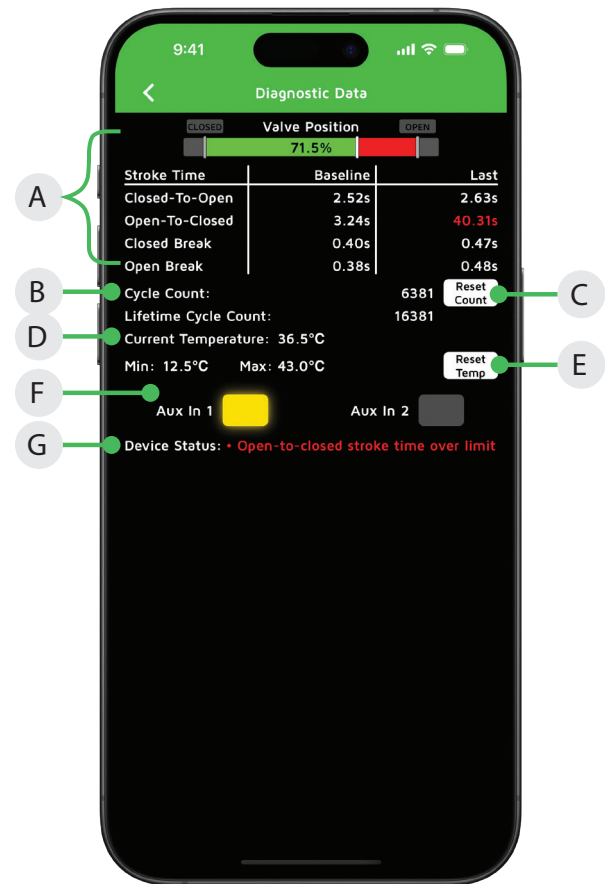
9:41

Diagnostic Data

CLOSED Valve Position OPEN

71.5%

A

| Stroke Time | Baseline | Last |
|---|---|---|
| Closed-To-Open | 2.52s | 2.63s |
| Open-To-Closed | 3.24s | 40.31s |
| Closed Break | 0.40s | 0.47s |
| Open Break | 0.38s | 0.48s |

B Cycle Count: 6381 Reset Count C

Lifetime Cycle Count: 16381

D Current Temperature: 36.5°C

Min: 12.5°C Max: 43.0°C Reset Temp E

F Aux In 1 Aux In 2

G Device Status: • Open-to-closed stroke time over limit